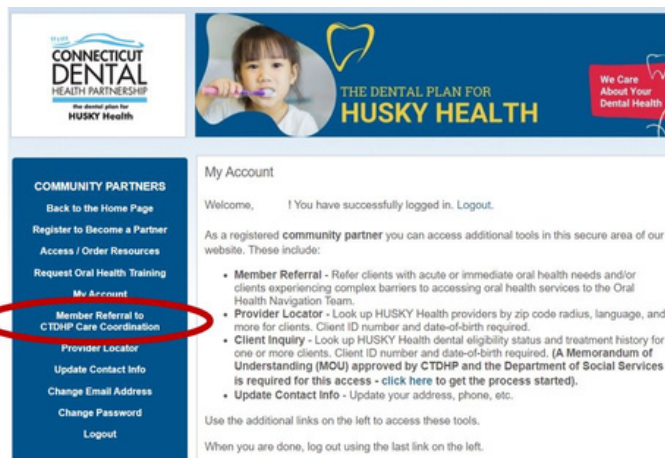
CONNECTICUT DENTAL HEALTH PARTNERSHIP
the dental plan for HUSKY Health

THE DENTAL PLAN FOR
HUSKY HEALTH

We Care About Your Dental Health

COMMUNITY PARTNERS
Back to the Home Page
Register to Become a Partner
Access / Order Resources
Request Oral Health Training
My Account
Member Referral to CTDHP Care Coordination
Provider Locator
Update Contact Info
Change Email Address
Change Password
Logout

My Account

Welcome, ! You have successfully logged in. Logout.

As a registered community partner you can access additional tools in this secure area of our website. These include:

- Member Referral - Refer clients with acute or immediate oral health needs and/or clients experiencing complex barriers to accessing oral health services to the Oral Health Navigation Team.
- Provider Locator - Look up HUSKY Health providers by zip code radius, language, and more for clients. Client ID number and date-of-birth required.
- Client Inquiry - Look up HUSKY Health dental eligibility status and treatment history for one or more clients. Client ID number and date-of-birth required. (A Memorandum of Understanding (MOU) approved by CTDHP and the Department of Social Services is required for this access - click here to get the process started).
- Update Contact Info - Update your address, phone, etc.

Use the additional links on the left to access these tools.

When you are done, log out using the last link on the left.